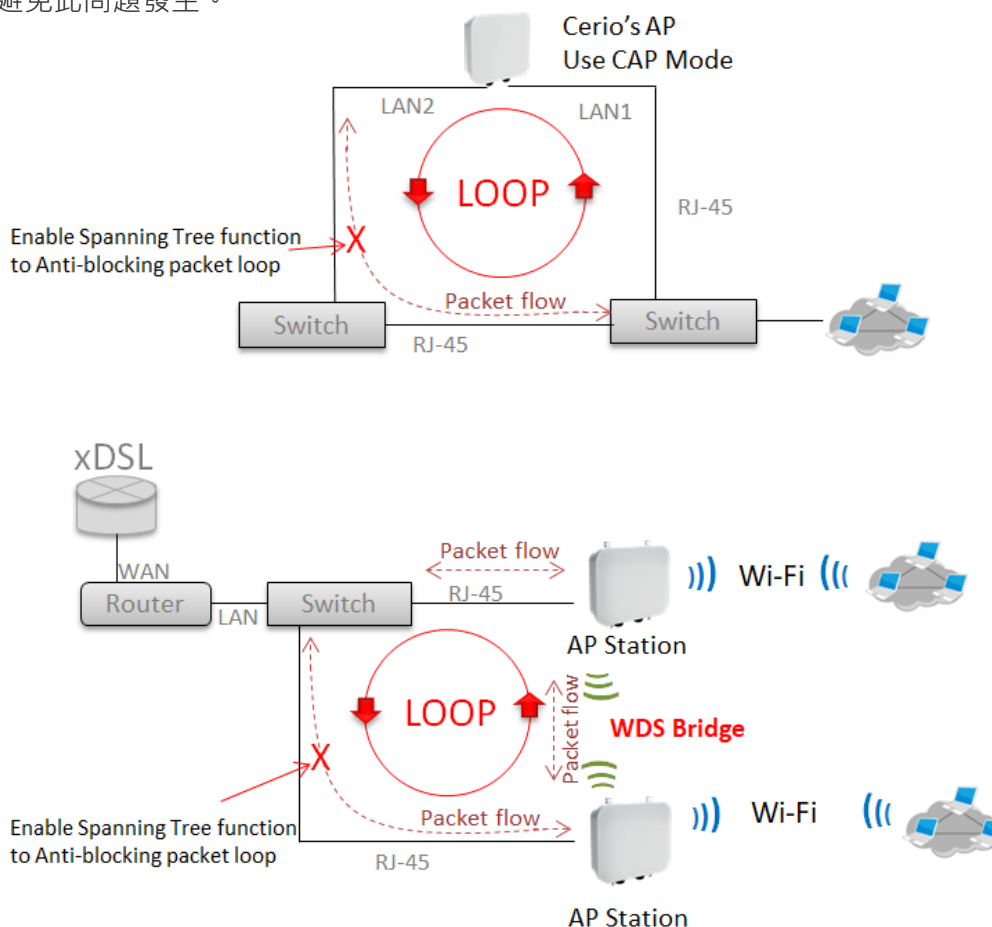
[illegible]

Cerio's AP
Use CAP Mode

LAN2

LAN1

LOOP

RJ-45

Enable Spanning Tree function
to Anti-blocking packet loop

X

Packet flow

Switch

Switch

RJ-45

xDSL

WAN

Router

LAN

Switch

Packet flow

RJ-45

Wi-Fi

AP Station

LOOP

Packet flow

WDS Bridge

X

Enable Spanning Tree function
to Anti-blocking packet loop

Packet flow

Wi-Fi

RJ-45

AP Station